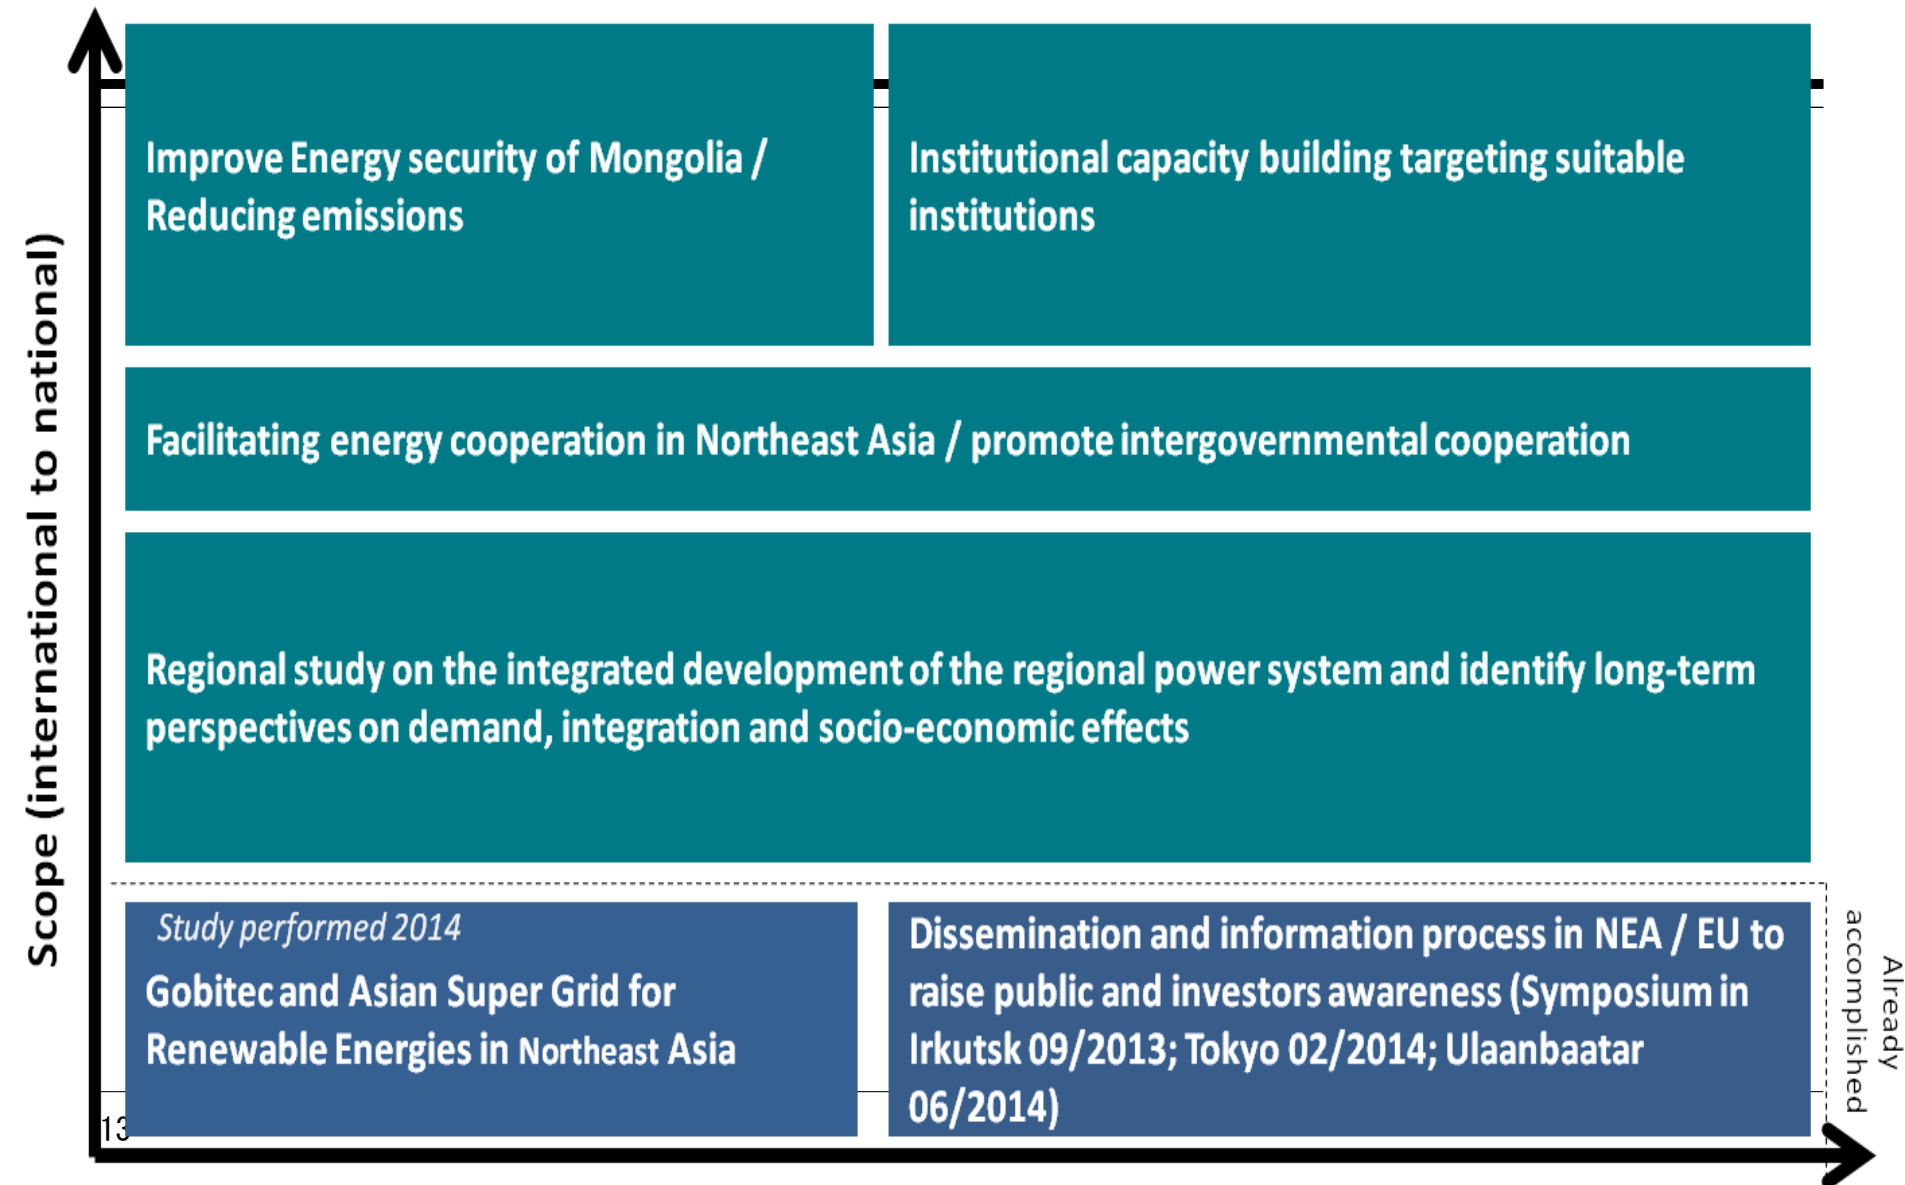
Scope (international to national)

Improve Energy security of Mongolia / Reducing emissions

Institutional capacity building targeting suitable institutions

Facilitating energy cooperation in Northeast Asia / promote intergovernmental cooperation

Regional study on the integrated development of the regional power system and identify long-term perspectives on demand, integration and socio-economic effects

Study performed 2014

Gobitec and Asian Super Grid for Renewable Energies in Northeast Asia

Dissemination and information process in NEA / EU to raise public and investors awareness (Symposium in Irkutsk 09/2013; Tokyo 02/2014; Ulaanbaatar 06/2014)

Already accomplished

13